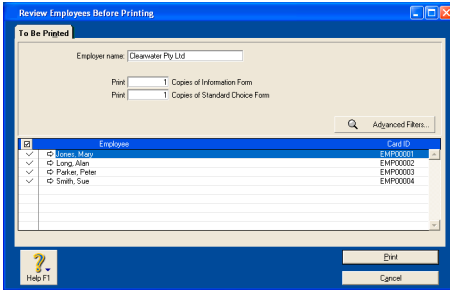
Review Employees Before Printing

To Be Printed

Employer name: Clearwater Pty Ltd

Print 1 Copies of Information Form
Print 1 Copies of Standard Choice Form

Advanced Filters...

| ☑ | Employee | Card ID |
|---|---|---|
| ✓ | ⇨ Jones, Mary | EMP00001 |
| ✓ | ⇨ Long, Alan | EMP00002 |
| ✓ | ⇨ Parker, Peter | EMP00003 |
| ✓ | ⇨ Smith, Sue | EMP00004 |

Help F1

Print

Cancel